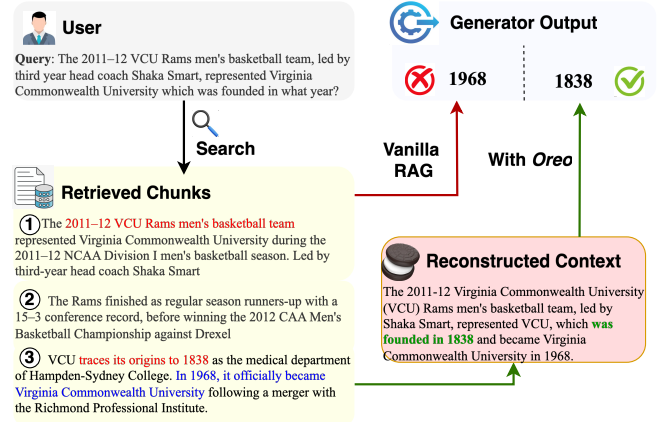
User

Query: The 2011–12 VCU Rams men's basketball team, led by third year head coach Shaka Smart, represented Virginia Commonwealth University which was founded in what year?

Search

Retrieved Chunks

① The 2011–12 VCU Rams men's basketball team represented Virginia Commonwealth University during the 2011–12 NCAA Division I men's basketball season. Led by third-year head coach Shaka Smart

② The Rams finished as regular season runners-up with a 15–3 conference record, before winning the 2012 CAA Men's Basketball Championship against Drexel

③ VCU traces its origins to 1838 as the medical department of Hampden-Sydney College. In 1968, it officially became Virginia Commonwealth University following a merger with the Richmond Professional Institute.

Generator Output

1968

1838

Vanilla RAG

With Oreo

Reconstructed Context

The 2011-12 Virginia Commonwealth University (VCU) Rams men's basketball team, led by Shaka Smart, represented VCU, which was founded in 1838 and became Virginia Commonwealth University in 1968.